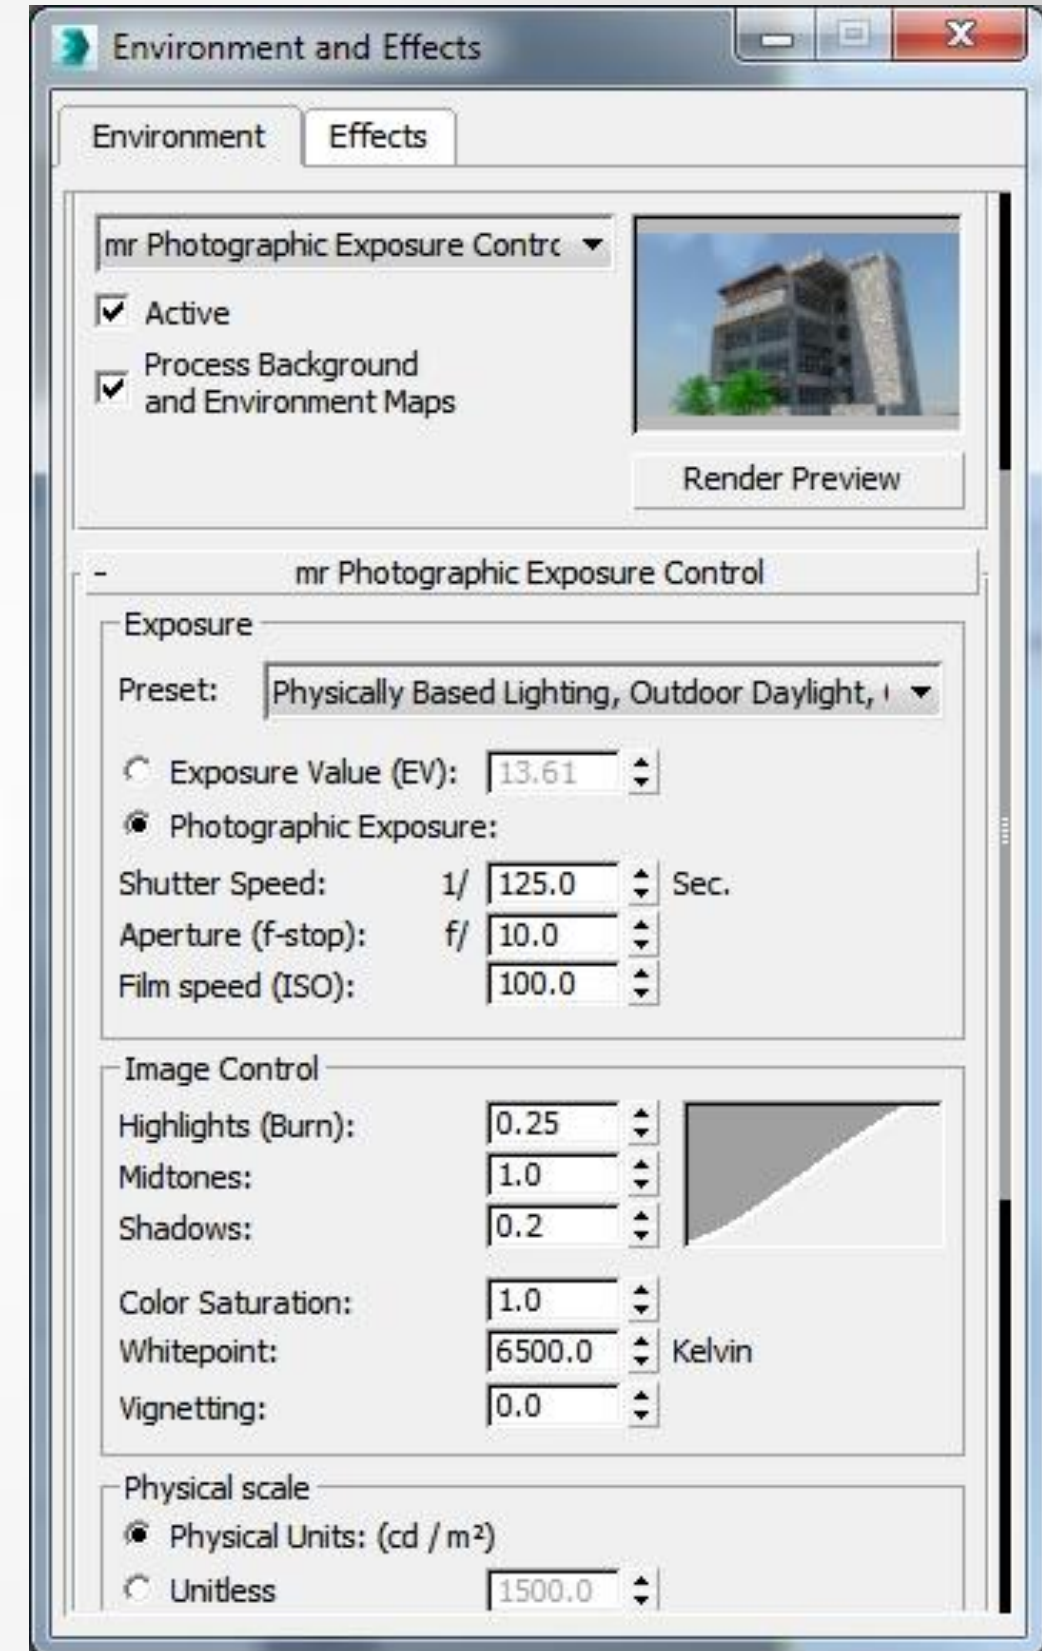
Environment and Effects

Environment
Effects

mr Photographic Exposure Contrc
Active
Process Background and Environment Maps

Render Preview

-
mr Photographic Exposure Control

Exposure
Preset: Physically Based Lighting, Outdoor Daylight, (

Exposure Value (EV): 13.61
Photographic Exposure:
Shutter Speed: 1/ 125.0 Sec.
Aperture (f-stop): f/ 10.0
Film speed (ISO): 100.0

Image Control
Highlights (Burn): 0.25
Midtones: 1.0
Shadows: 0.2

Color Saturation: 1.0
Whitepoint: 6500.0 Kelvin
Vignetting: 0.0

Physical scale
Physical Units: (cd / m²)
Unitless 1500.0